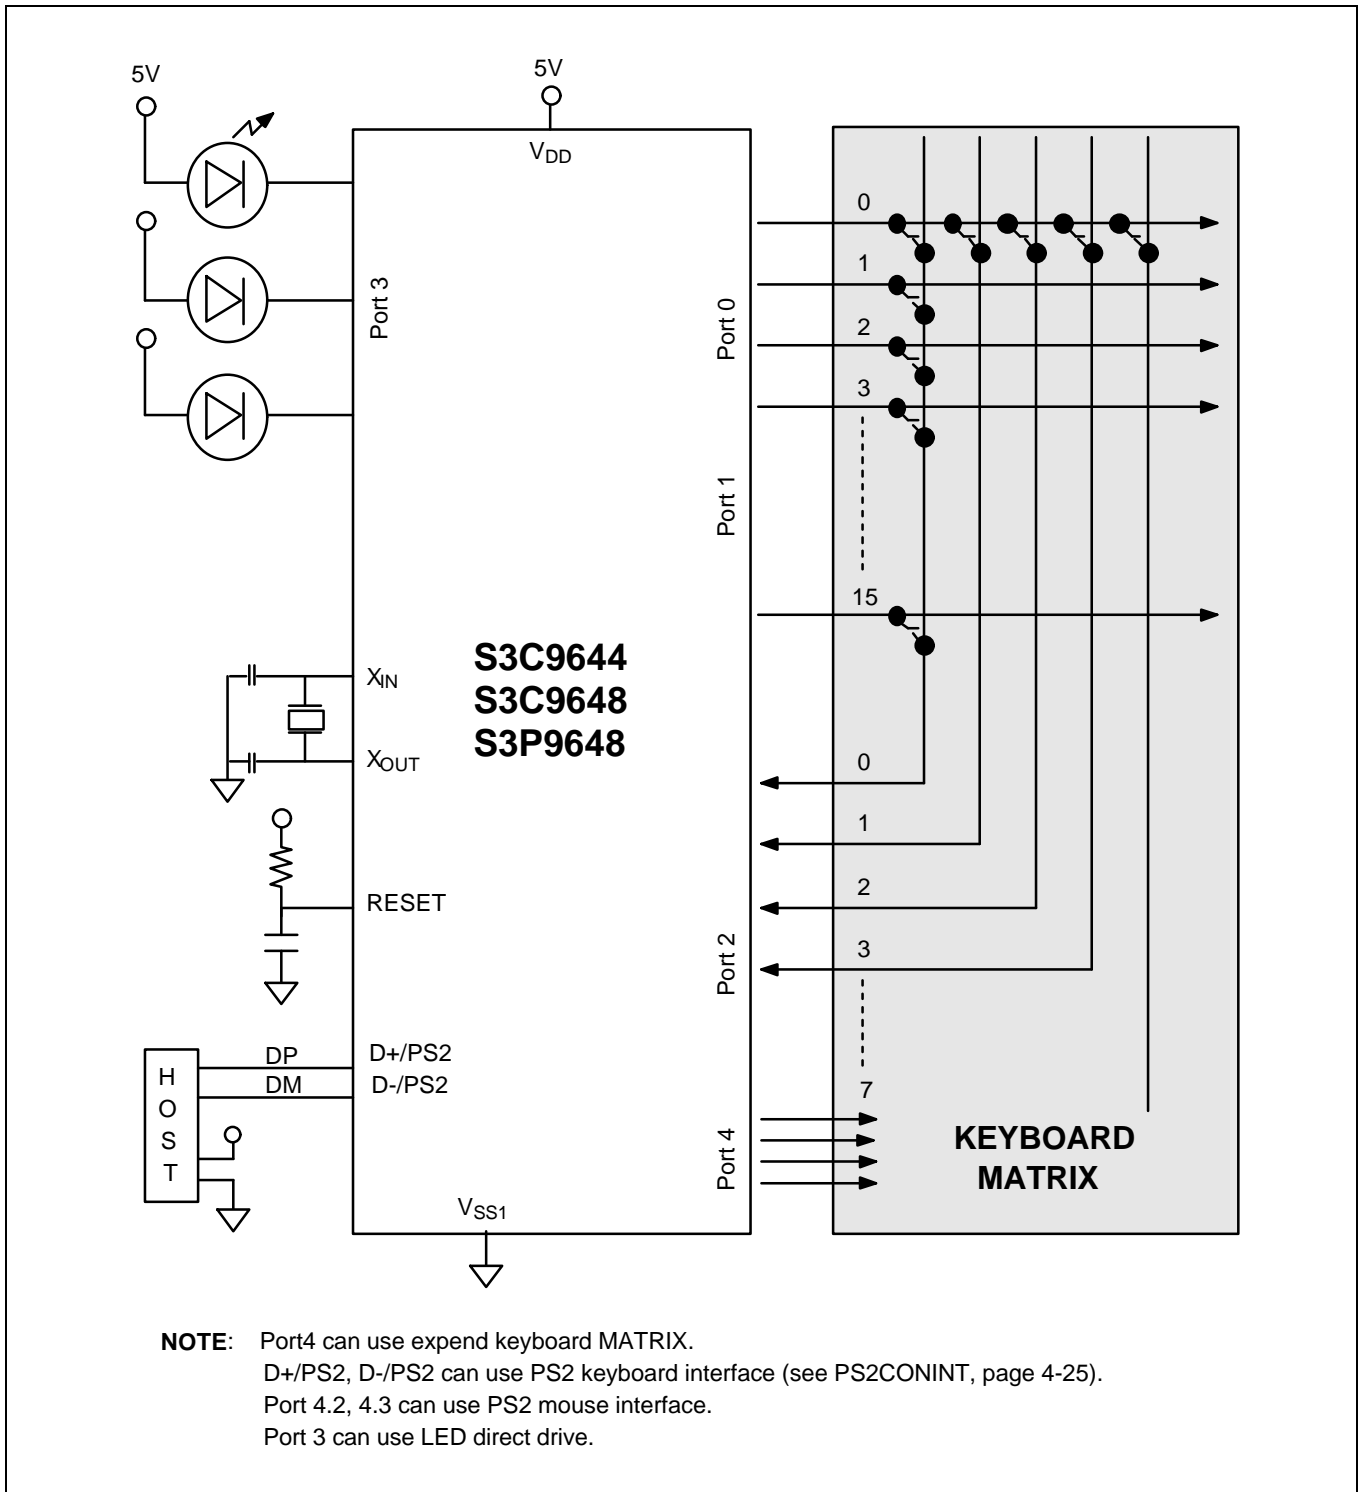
5V

5V

$V_{DD}$

Port 3

Port 0

Port 1

0

1

2

3

15

S3C9644
S3C9648
S3P9648

$X_{IN}$

$X_{OUT}$

RESET

0

1

2

3

7

Port 2

H
O
S
T

DP

DM

D+/PS2

D-/PS2

Port 4

KEYBOARD MATRIX

$V_{SS1}$

**NOTE**: Port4 can use expend keyboard MATRIX.
D+/PS2, D-/PS2 can use PS2 keyboard interface (see PS2CONINT, page 4-25).
Port 4.2, 4.3 can use PS2 mouse interface.
Port 3 can use LED direct drive.